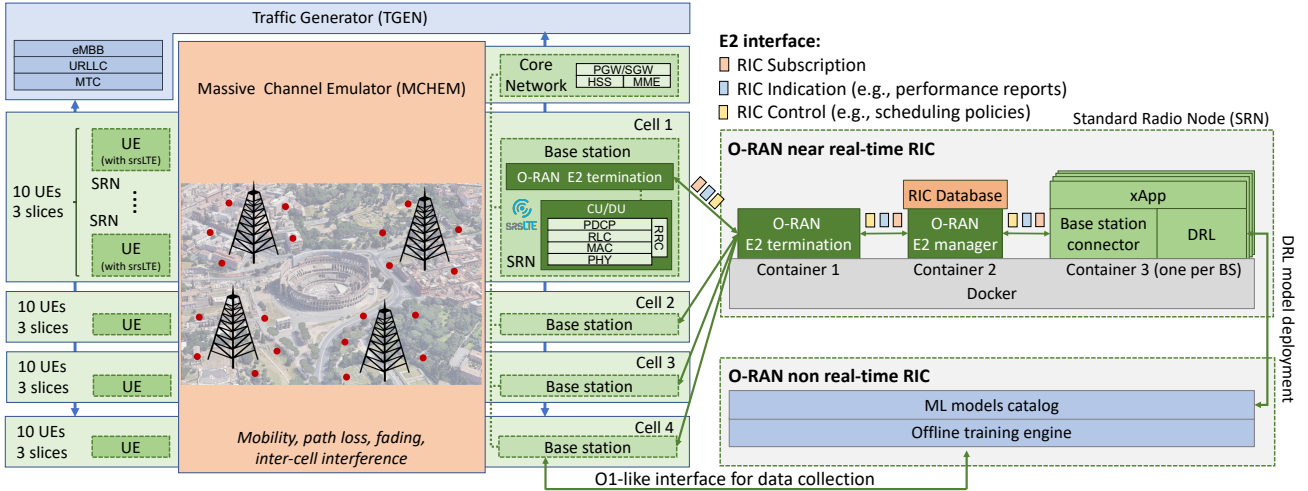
Traffic Generator (TGEN)

eMBB
URLLC
MTC

Massive Channel Emulator (MCHEM)

Mobility, path loss, fading, inter-cell interference

10 UEs
3 slices

UE
(with srsLTE)

SRN

SRN

UE
(with srsLTE)

10 UEs
3 slices
UE

10 UEs
3 slices
UE

10 UEs
3 slices
UE

Core Network
PGW/SGW
HSS
MME

Cell 1
Base station
O-RAN E2 termination
srsLTE
CU/DU
PDCP
RLC
MAC
PHY
RRC
SRN

Cell 2
Base station

Cell 3
Base station

Cell 4
Base station

E2 interface:
RIC Subscription
RIC Indication (e.g., performance reports)
RIC Control (e.g., scheduling policies)

Standard Radio Node (SRN)

O-RAN near real-time RIC

RIC Database

xApp

O-RAN
E2 termination

O-RAN
E2 manager

Base station connector

DRL

Container 1

Container 2

Container 3 (one per BS)

Docker

DRL model deployment

O-RAN non real-time RIC

ML models catalog

Offline training engine

O1-like interface for data collection